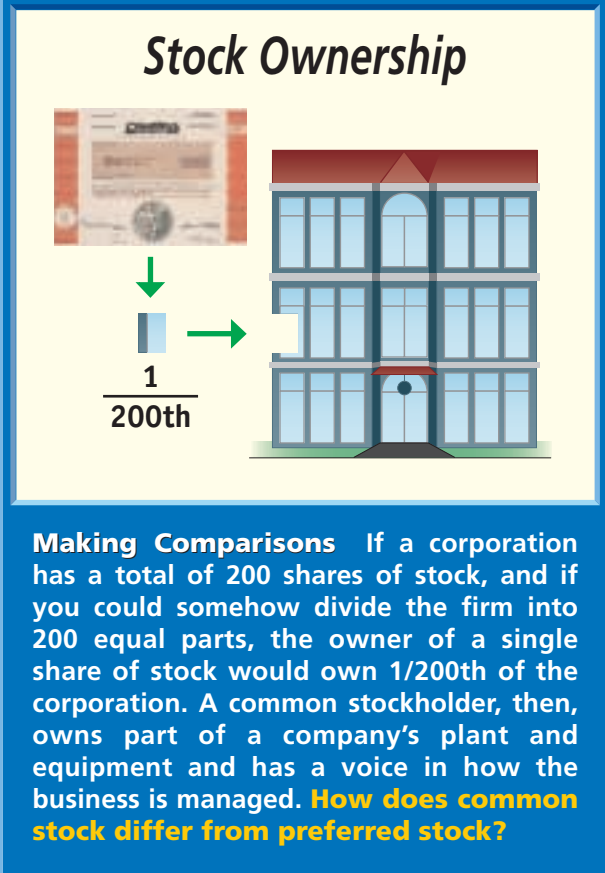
Stock Ownership

$\frac{1}{200th}$

Making Comparisons If a corporation has a total of 200 shares of stock, and if you could somehow divide the firm into 200 equal parts, the owner of a single share of stock would own 1/200th of the corporation. A common stockholder, then, owns part of a company's plant and equipment and has a voice in how the business is managed. How does common stock differ from preferred stock?